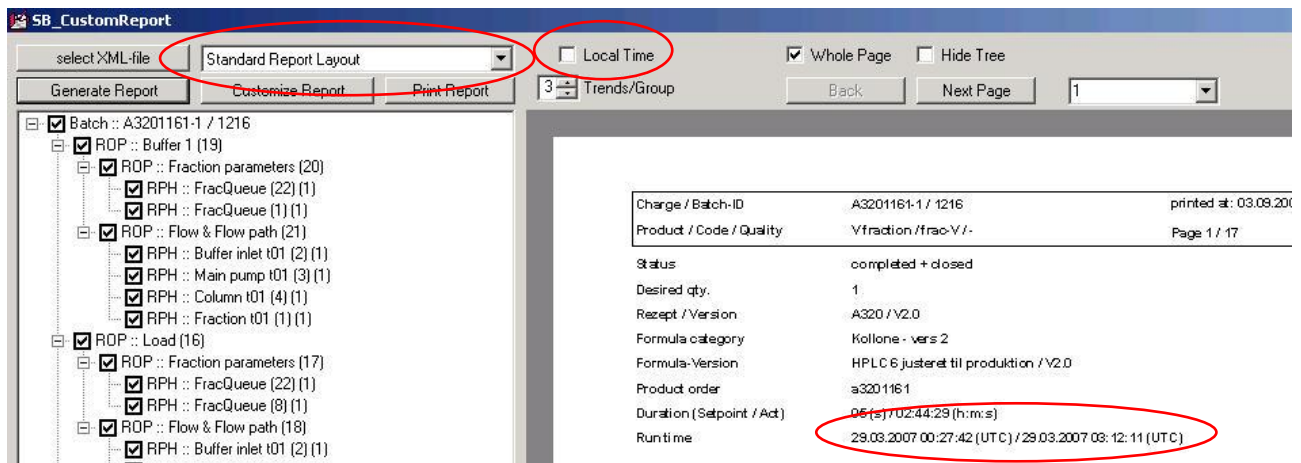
SB_CustomReport

select XML-file
Standard Report Layout
Local Time
Whole Page
Hide Tree
Generate Report
Customize Report
Print Report
3 Trends/Group
Back
Next Page
1

Batch :: A3201161-1 / 1216
ROP :: Buffer 1 (19)
ROP :: Fraction parameters (20)
RPH :: FracQueue (22) (1)
RPH :: FracQueue (1) (1)
ROP :: Flow & Flow path (21)
RPH :: Buffer inlet t01 (2) (1)
RPH :: Main pump t01 (3) (1)
RPH :: Column t01 (4) (1)
RPH :: Fraction t01 (1) (1)
ROP :: Load (16)
ROP :: Fraction parameters (17)
RPH :: FracQueue (22) (1)
RPH :: FracQueue (8) (1)
ROP :: Flow & Flow path (18)
RPH :: Buffer inlet t01 (2) (1)

| Charge / Batch-ID | A3201161-1 / 1216 | printed at: 03.09.200 |
|---|---|---|
| Product / Code / Quality | Vfraction / frac-V / - | Page 1 / 17 |
| Status | completed + closed | |
| Desired qty. | 1 | |
| Rezept / Version | A320 / V2.0 | |
| Formula category | Kollone - vers 2 | |
| Formula-Version | HPLC 6 justeret til produktion / V2.0 | |
| Product order | a3201161 | |
| Duration (Setpoint / Act) | 05 (s) / 02:44:29 (h:m:s) | |
| Runtime | 29.03.2007 00:27:42 (UTC) / 29.03.2007 03:12:11 (UTC) | |